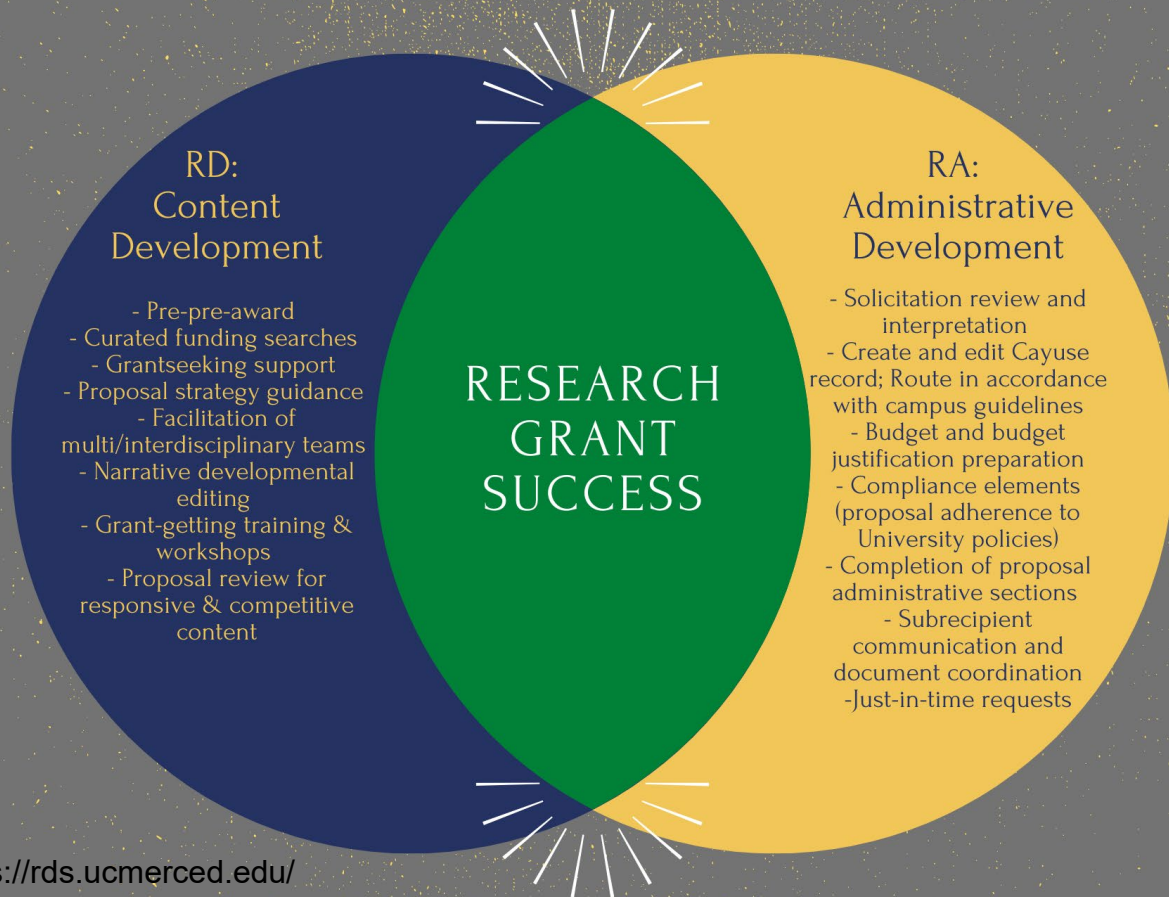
RD:
Content
Development

- Pre-pre-award
- Curated funding searches
- Grantseeking support
- Proposal strategy guidance
- Facilitation of multi/interdisciplinary teams
- Narrative developmental editing
- Grant-getting training & workshops
- Proposal review for responsive & competitive content

RESEARCH
GRANT
SUCCESS

RA:
Administrative
Development

- Solicitation review and interpretation
- Create and edit Cayuse record; Route in accordance with campus guidelines
- Budget and budget justification preparation
- Compliance elements (proposal adherence to University policies)
- Completion of proposal administrative sections
- Subrecipient communication and document coordination
-Just-in-time requests

s://rds.ucmerced.edu/